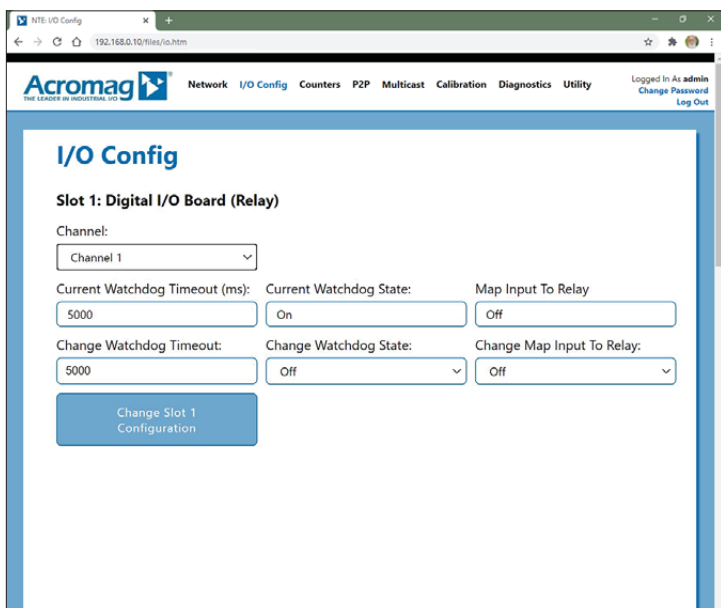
NTE: I/O Config

192.168.0.10/files/io.htm

Acromag
THE LEADER IN INDUSTRIAL I/O

Network I/O Config Counters P2P Multicast Calibration Diagnostics Utility

Logged In As admin
Change Password
Log Out

I/O Config

Slot 1: Digital I/O Board (Relay)

Channel:

Channel 1

Current Watchdog Timeout (ms):

5000

Current Watchdog State:

On

Map Input To Relay

Off

Change Watchdog Timeout:

5000

Change Watchdog State:

Off

Change Map Input To Relay:

Off

Change Slot 1 Configuration